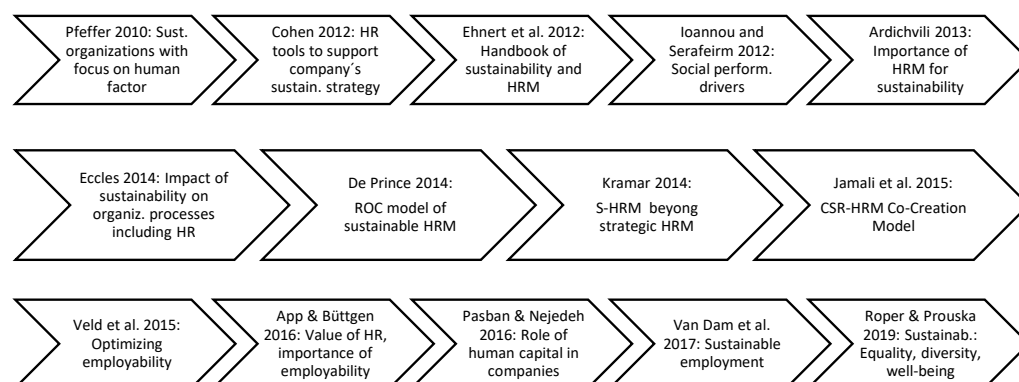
Pfeffer 2010: Sust. organizations with focus on human factor

Cohen 2012: HR tools to support company´s sustain. strategy

Ehnert et al. 2012: Handbook of sustainability and HRM

Ioannou and Serafeirm 2012: Social perform. drivers

Ardichvili 2013: Importance of HRM for sustainability

Eccles 2014: Impact of sustainability on organiz. processes including HR

De Prince 2014: ROC model of sustainable HRM

Kramar 2014: S-HRM beyong strategic HRM

Jamali et al. 2015: CSR-HRM Co-Creation Model

Veld et al. 2015: Optimizing employability

App & Büttgen 2016: Value of HR, importance of employability

Pasban & Nejedeh 2016: Role of human capital in companies

Van Dam et al. 2017: Sustainable employment

Roper & Prouska 2019: Sustainab.: Equality, diversity, well-being